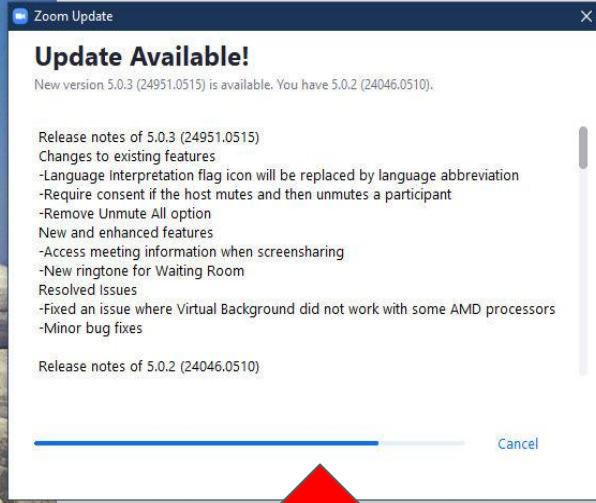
Zoom Update

Update Available!

New version 5.0.3 (24951.0515) is available. You have 5.0.2 (24046.0510).

Release notes of 5.0.3 (24951.0515)
Changes to existing features
-Language Interpretation flag icon will be replaced by language abbreviation
-Require consent if the host mutes and then unmutes a participant
-Remove Unmute All option
New and enhanced features
-Access meeting information when screensharing
-New ringtone for Waiting Room
Resolved Issues
-Fixed an issue where Virtual Background did not work with some AMD processors
-Minor bug fixes

Release notes of 5.0.2 (24046.0510)

Cancel